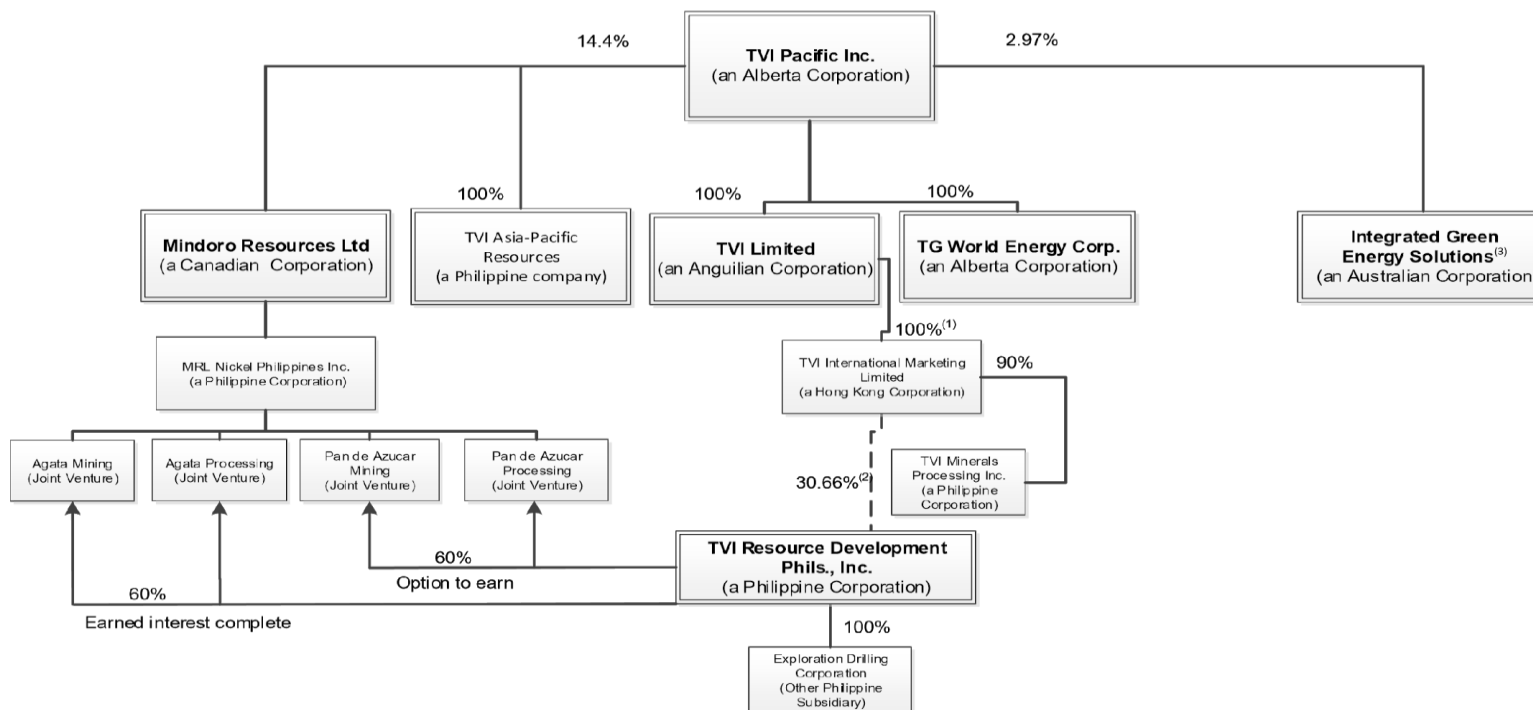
TVI Pacific Inc.
(an Alberta Corporation)

14.4%

2.97%

100%

100%

100%

Mindoro Resources Ltd
(a Canadian Corporation)

TVI Asia-Pacific Resources
(a Philippine company)

TVI Limited
(an Anguilian Corporation)

TG World Energy Corp.
(an Alberta Corporation)

Integrated Green Energy Solutions$^{(3)}$
(an Australian Corporation)

$100\%^{(1)}$

MRL Nickel Philippines Inc.
(a Philippine Corporation)

TVI International Marketing Limited
(a Hong Kong Corporation)

90%

Agata Mining
(Joint Venture)

Agata Processing
(Joint Venture)

Pan de Azucar Mining
(Joint Venture)

Pan de Azucar Processing
(Joint Venture)

TVI Minerals Processing Inc.
(a Philippine Corporation)

$30.66\%^{(2)}$

60%

Option to earn

TVI Resource Development Phils., Inc.
(a Philippine Corporation)

60%

Earned interest complete

100%

Exploration Drilling Corporation
(Other Philippine Subsidiary)